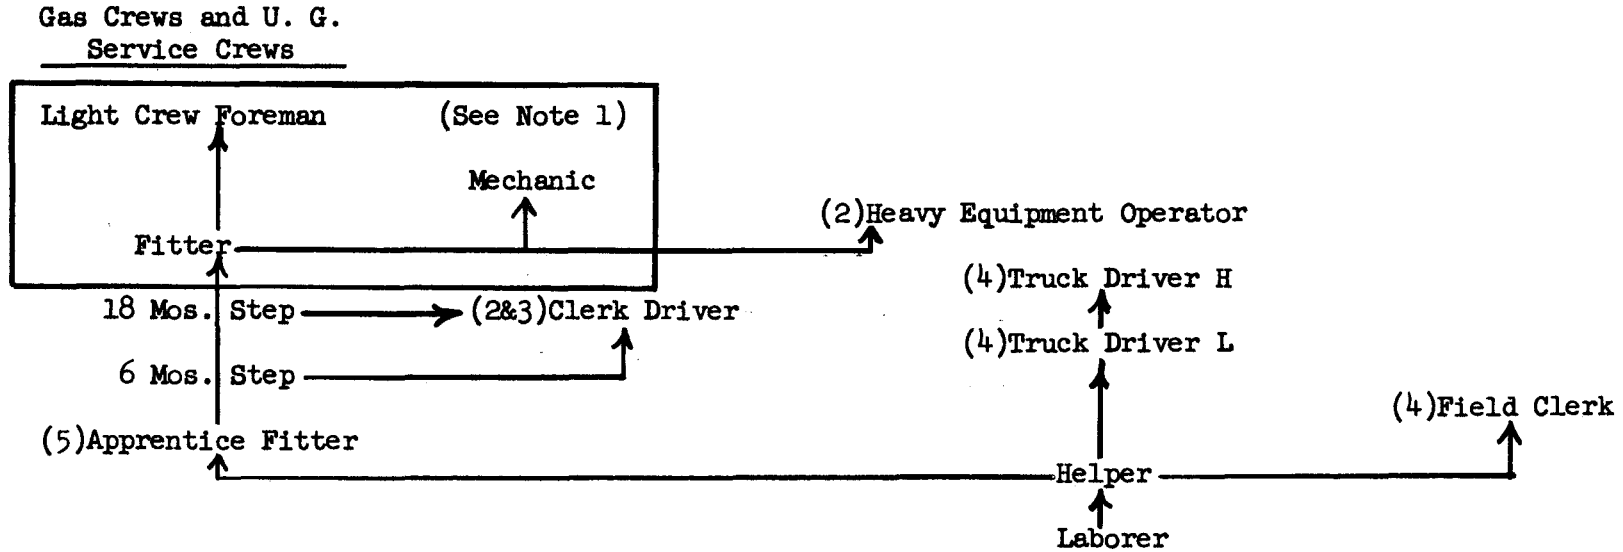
Gas Crews and U. G.
Service Crews

Light Crew Foreman (See Note 1)

Mechanic

(2)Heavy Equipment Operator

Fitter

(4)Truck Driver H

18 Mos. Step (2&3)Clerk Driver

(4)Truck Driver L

6 Mos. Step

(4)Field Clerk

(5)Apprentice Fitter

Helper

Laborer